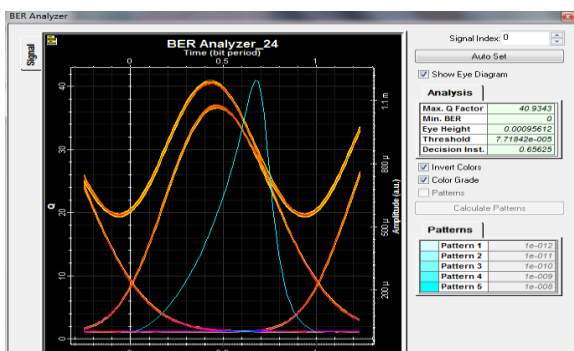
BER Analyzer

Signal

BER Analyzer_24
Time (bit period)
0 0.5 1
40
30
20
10
0
Q
1.1 m
800 μ
500 μ
200 μ
Amplitude (a.u.)
0.5

Signal Index: 0
Auto Set
Show Eye Diagram
Analysis

| | |
|---|---|
| Max. Q Factor | 40.9343 |
| Min. BER | 0 |
| Eye Height | 0.00095612 |
| Threshold | 7.71842e-005 |
| Decision Inst. | 0.65625 |

Invert Colors
Color Grade
Patterns
Calculate Patterns
Patterns

| | | |
|---|---|---|
| | Pattern 1 | 1e-012 |
| | Pattern 2 | 1e-011 |
| | Pattern 3 | 1e-010 |
| | Pattern 4 | 1e-009 |
| | Pattern 5 | 1e-008 |